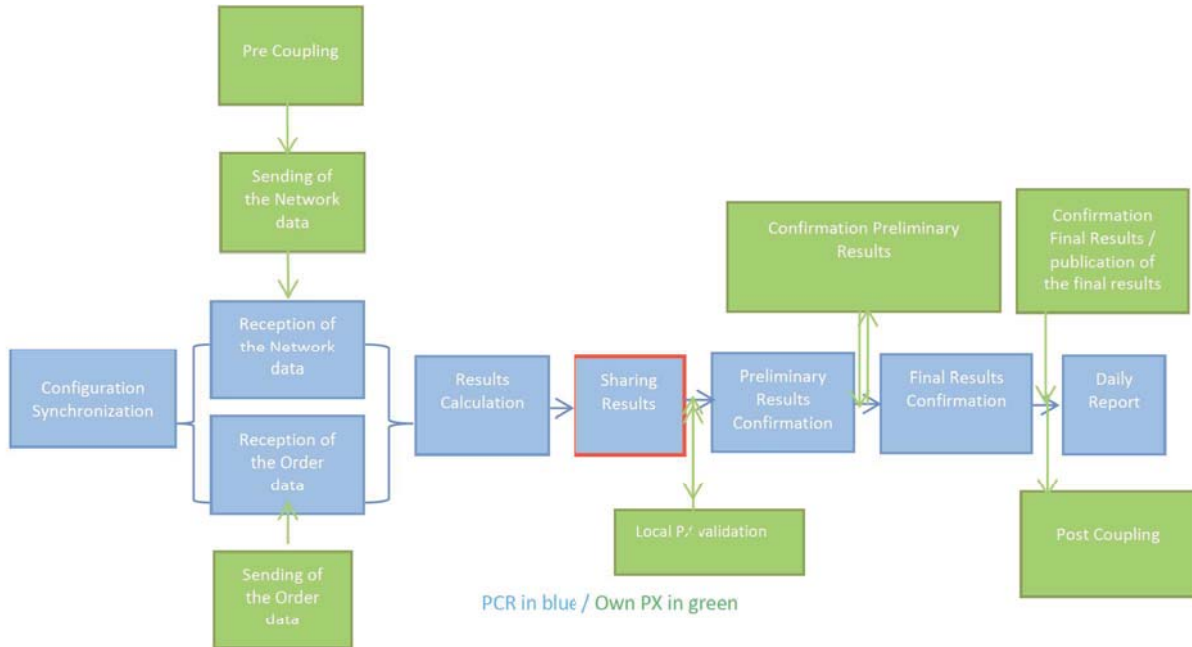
Pre Coupling

Sending of the Network data

Configuration Synchronization

Reception of the Network data

Reception of the Order data

Sending of the Order data

Results Calculation

Sharing Results

Local PX validation

Preliminary Results Confirmation

Confirmation Preliminary Results

Final Results Confirmation

Confirmation Final Results / publication of the final results

Daily Report

Post Coupling

PCR in blue / Own PX in green